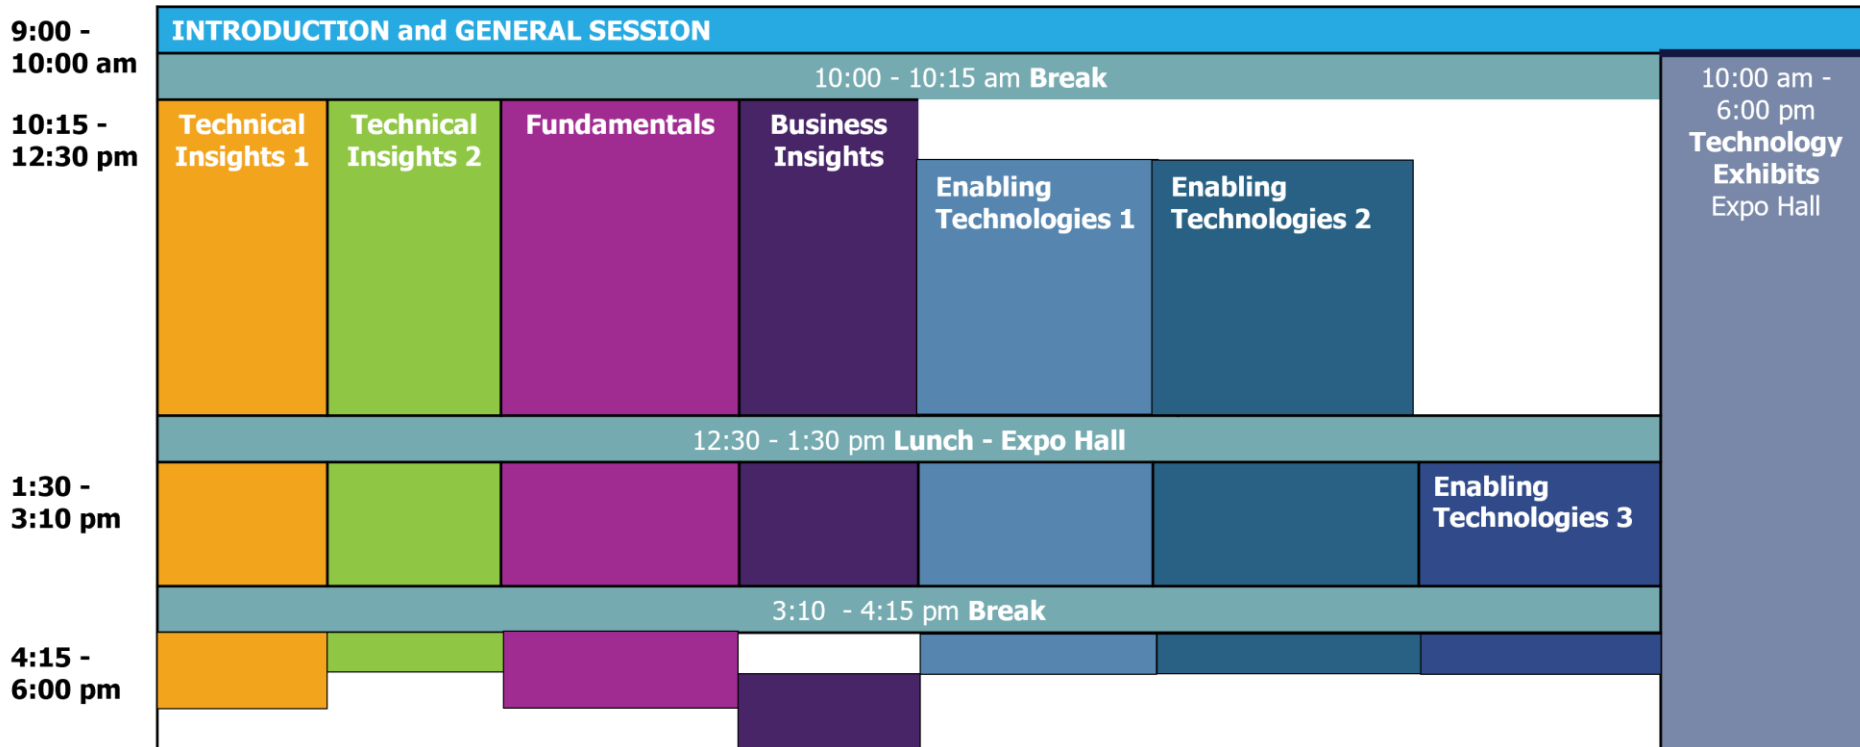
9:00 - 10:00 am

INTRODUCTION and GENERAL SESSION

10:00 - 10:15 am **Break**

10:00 am - 6:00 pm **Technology Exhibits** Expo Hall

10:15 - 12:30 pm

Technical Insights 1

Technical Insights 2

Fundamentals

Business Insights

Enabling Technologies 1

Enabling Technologies 2

12:30 - 1:30 pm **Lunch - Expo Hall**

1:30 - 3:10 pm

Enabling Technologies 3

3:10 - 4:15 pm **Break**

4:15 - 6:00 pm